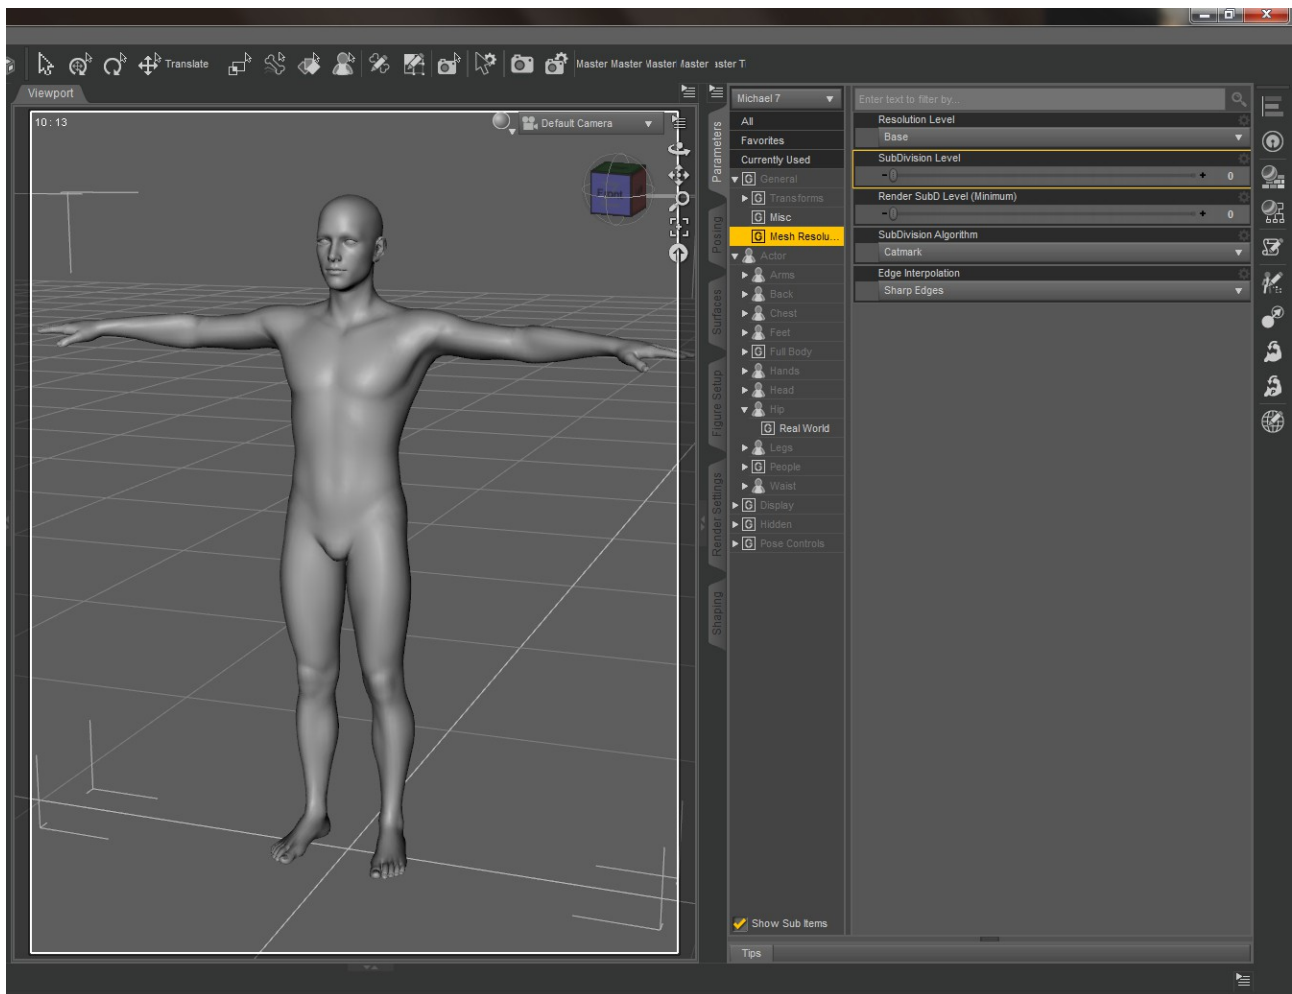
Translate

Master Master Master Master ıster T

Viewport

10 : 13

Default Camera

Front

Parameters

Posing

Surfaces

Figure Setup

Render Settings

Shaping

Michael 7

All

Favorites

Currently Used

General

Transforms

Misc

Mesh Resolu...

Actor

Arms

Back

Chest

Feet

Full Body

Hands

Head

Hip

Real World

Legs

People

Waist

Display

Hidden

Pose Controls

Show Sub Items

Tips

Enter text to filter by...

Resolution Level

Base

SubDivision Level

0

Render SubD Level (Minimum)

0

SubDivision Algorithm

Catmark

Edge Interpolation

Sharp Edges